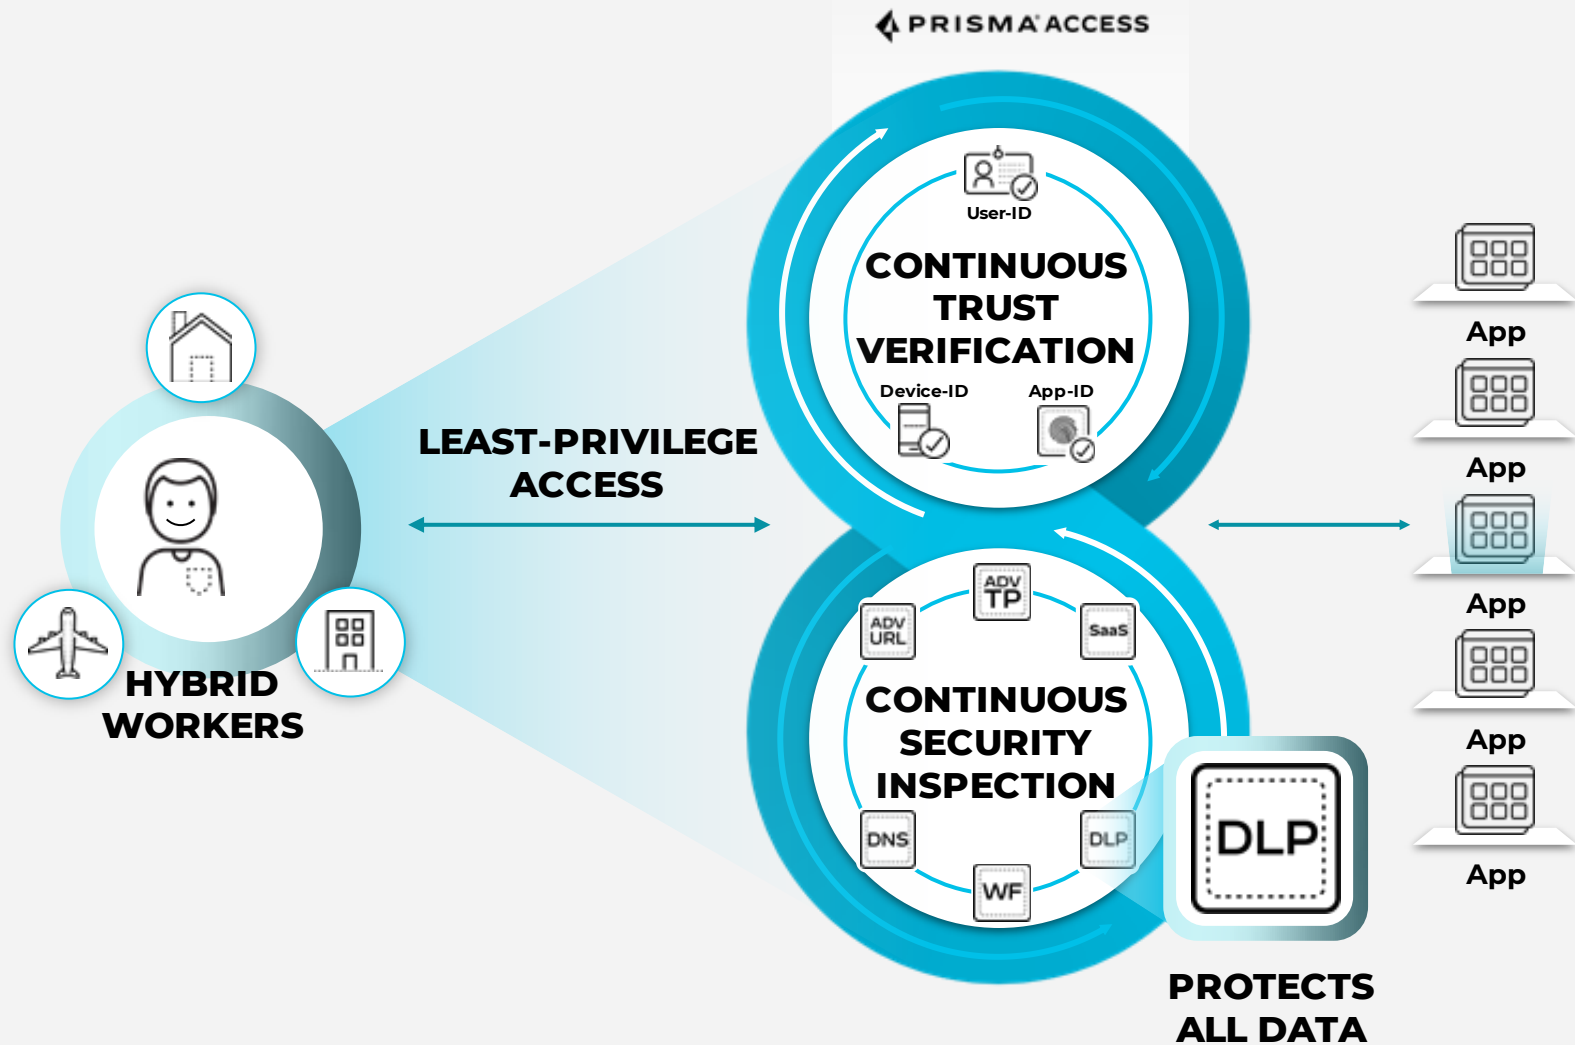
PRISMA ACCESS

User-ID

CONTINUOUS TRUST VERIFICATION

Device-ID

App-ID

LEAST-PRIVILEGE ACCESS

HYBRID WORKERS

ADV TP

ADV URL

SaaS

CONTINUOUS SECURITY INSPECTION

DNS

DLP

WF

DLP

PROTECTS ALL DATA

App

App

App

App

App